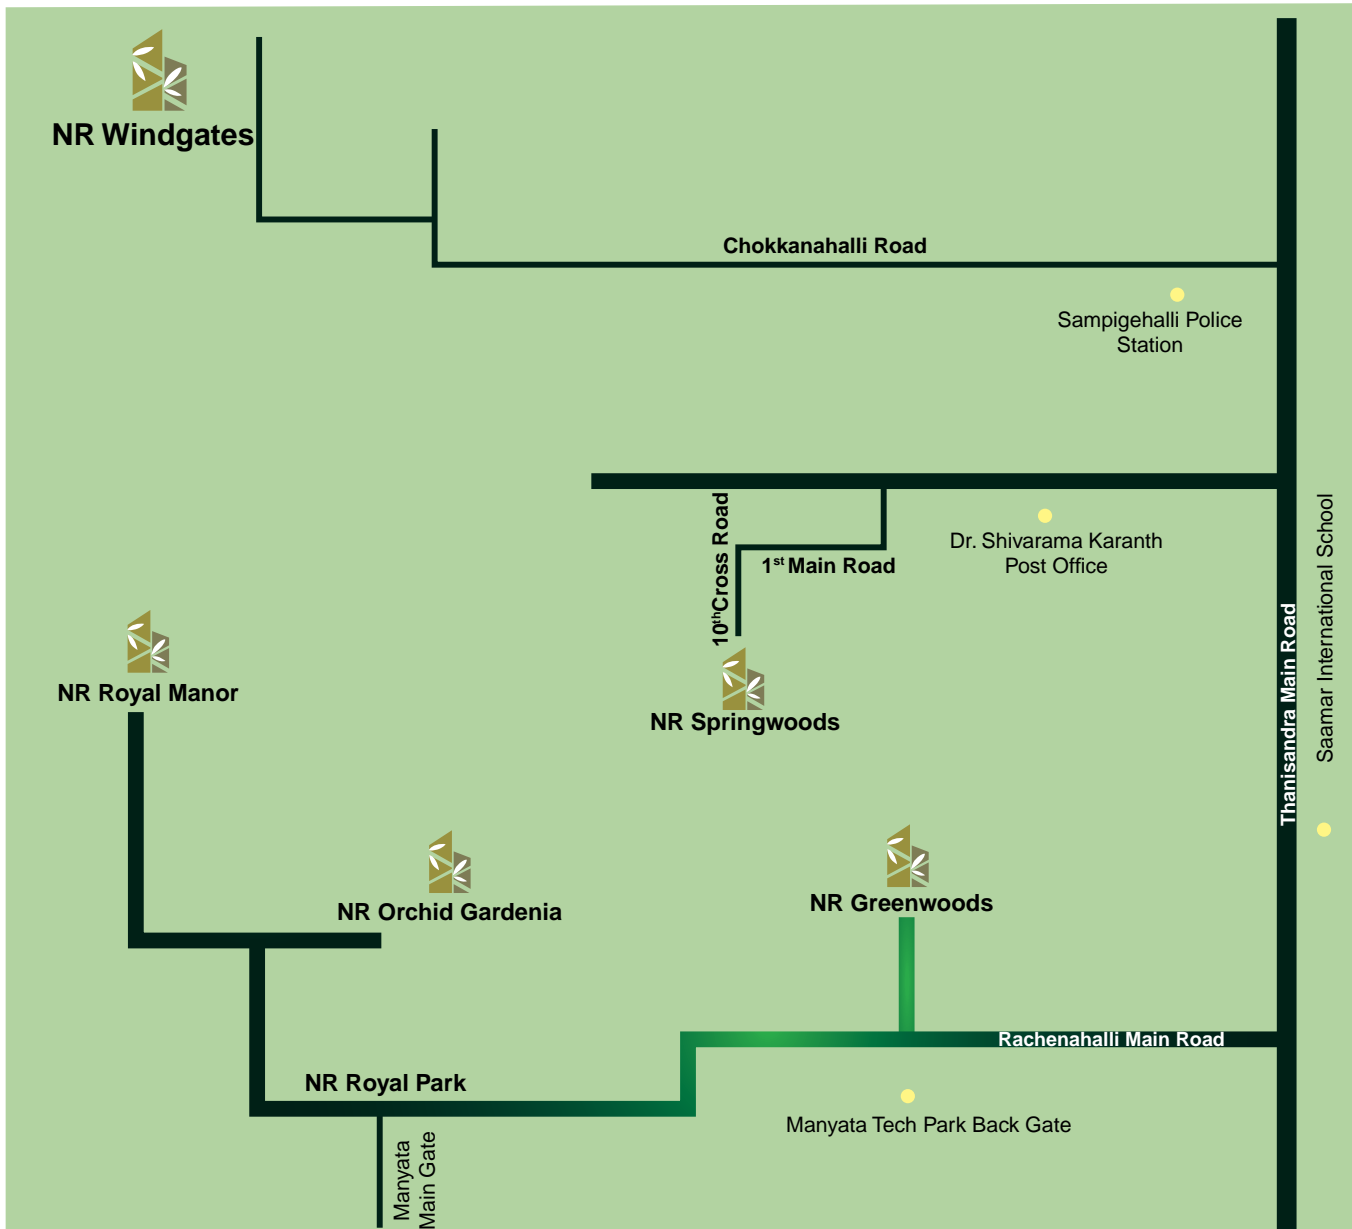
NR Windgates

Chokkanahalli Road

Sampigehalli Police Station

10$^{th}$Cross Road

1$^{st}$ Main Road

Dr. Shivarama Karanth Post Office

Thanisandra Main Road

Saamar International School

NR Royal Manor

NR Springwoods

NR Orchid Gardenia

NR Greenwoods

Rachenahalli Main Road

NR Royal Park

Manyata Tech Park Back Gate

Manyata Main Gate